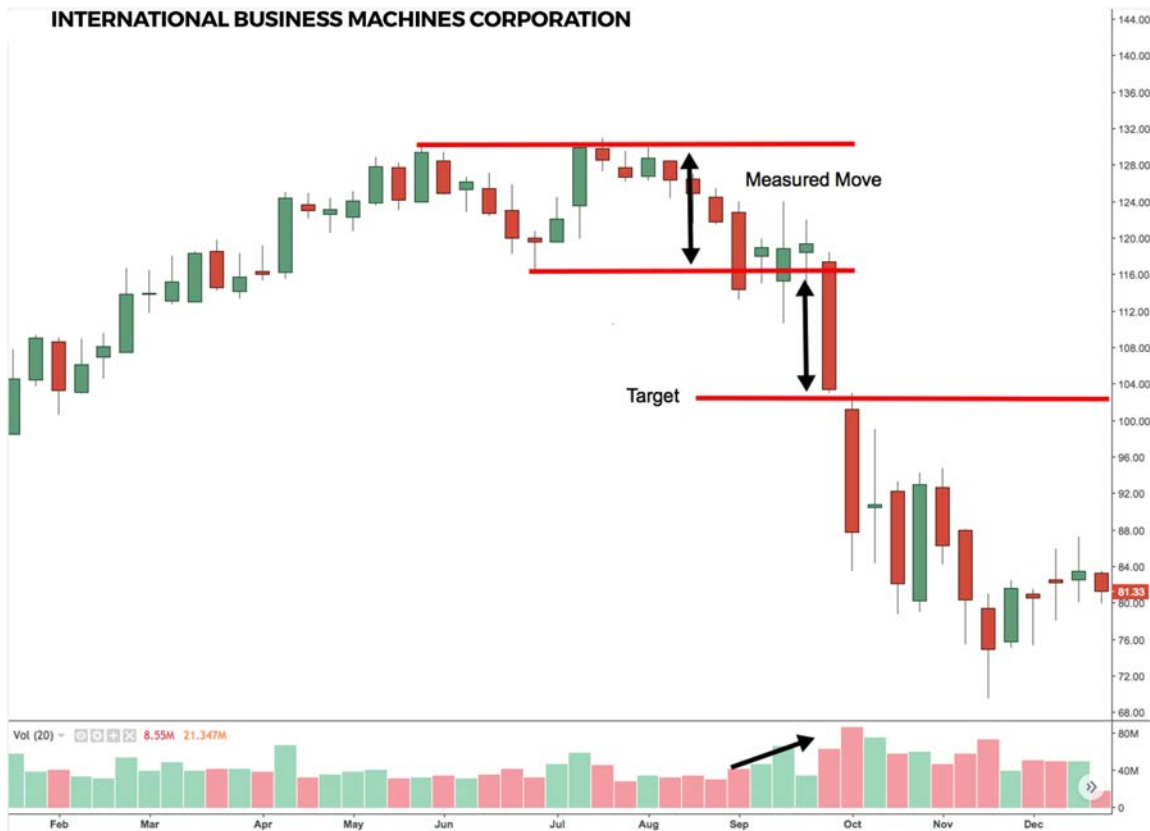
INTERNATIONAL BUSINESS MACHINES CORPORATION

Measured Move

Target

144.00
140.00
136.00
132.00
128.00
124.00
120.00
116.00
112.00
108.00
104.00
100.00
96.00
92.00
88.00
84.00
81.33
80.00
76.00
72.00
68.00

Vol (20) 8.55M 21.347M

80M
40M
0

Feb Mar Apr May Jun Jul Aug Sep Oct Nov Dec